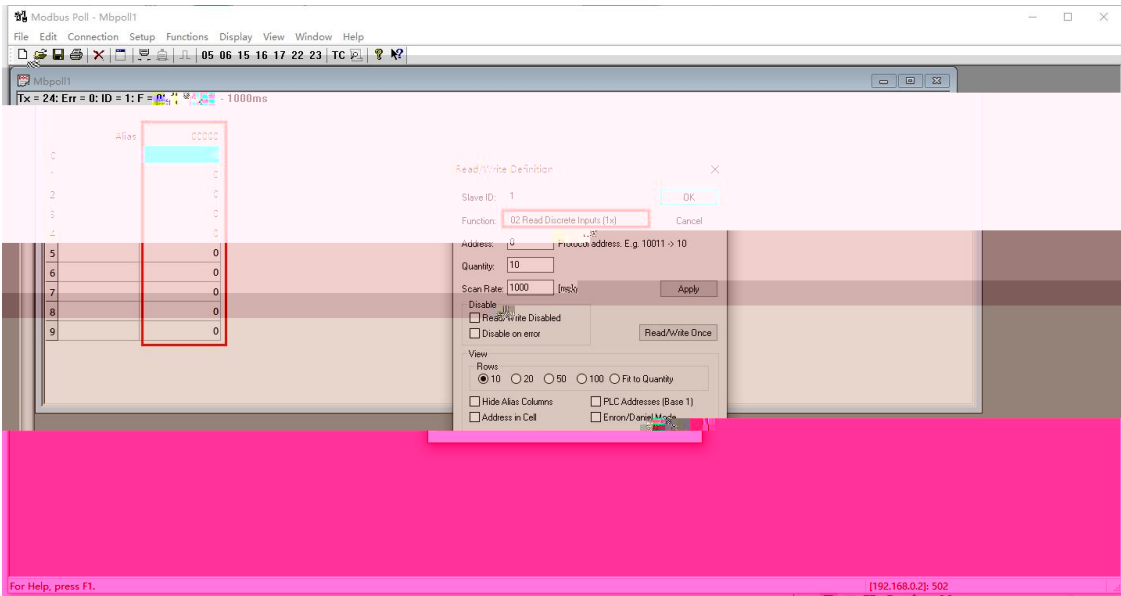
Modbus Poll - Mbpoll1

File Edit Connection Setup Functions Display View Window Help

05 06 15 16 17 22 23 TC

Mbpoll1

Tx = 24: Err = 0: ID = 1: F = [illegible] - 1000ms

| | Alias | 00000 |
|---|---|---|
| 0 | | |
| 1 | | 0 |
| 2 | | 0 |
| 3 | | 0 |
| 4 | | 0 |
| 5 | | 0 |
| 6 | | 0 |
| 7 | | 0 |
| 8 | | 0 |
| 9 | | 0 |

Read/Write Definition

Slave ID: 1

OK

Function: 02 Read Discrete Inputs (1x)

Cancel

Address: 0 Protocol address. E.g. 10011 -> 10

Quantity: 10

Scan Rate: 1000 [ms]

Apply

Disable

Read/Write Disabled

Disable on error

Read/Write Once

View

Rows

10 20 50 100 Fit to Quantity

Hide Alias Columns

PLC Addresses (Base 1)

Address in Cell

Enron/Daniel Mode

For Help, press F1.

[192.168.0.2]: 502